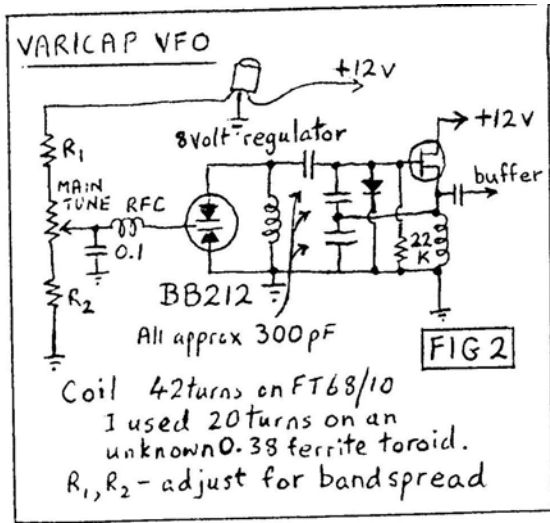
VARICAP VFO

+12V

8volt regulator

+12V

buffer

$R_1$

MAIN TUNE

RFC

0.1

22 K

$R_2$

BB212

All approx 300pF

FIG 2

Coil 42turns on FT68/10
I used 20turns on an unknown0.38 ferrite toroid.
$R_1$, $R_2$ - adjust for bandspread